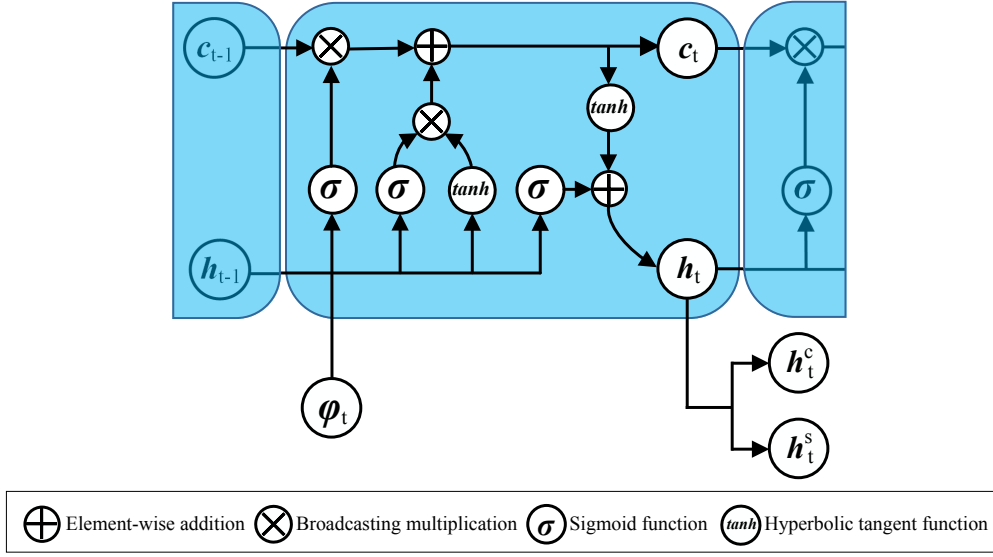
$c_{t-1}$

$c_t$

tanh

$\sigma$ $\sigma$ tanh $\sigma$

$\sigma$

$h_{t-1}$

$h_t$

$\varphi_t$

$h_t^c$

$h_t^s$

Element-wise addition Broadcasting multiplication $\sigma$ Sigmoid function tanh Hyperbolic tangent function